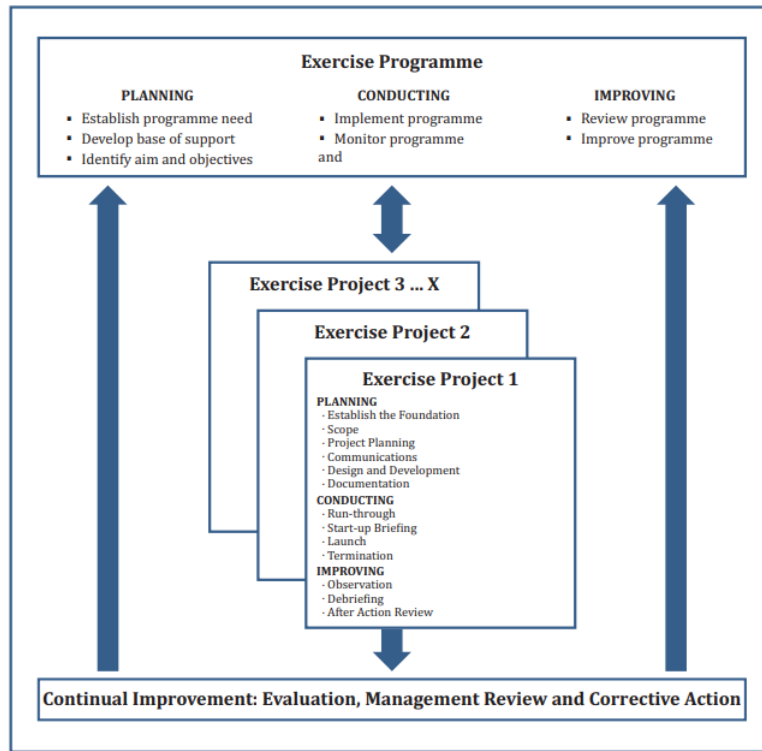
Exercise Programme

PLANNING
- Establish programme need
- Develop base of support
- Identify aim and objectives

CONDUCTING
- Implement programme
- Monitor programme and

IMPROVING
- Review programme
- Improve programme

Exercise Project 3 ... X

Exercise Project 2

Exercise Project 1

PLANNING
· Establish the Foundation
· Scope
· Project Planning
· Communications
· Design and Development
· Documentation

CONDUCTING
· Run-through
· Start-up Briefing
· Launch
· Termination

IMPROVING
· Observation
· Debriefing
· After Action Review

Continual Improvement: Evaluation, Management Review and Corrective Action